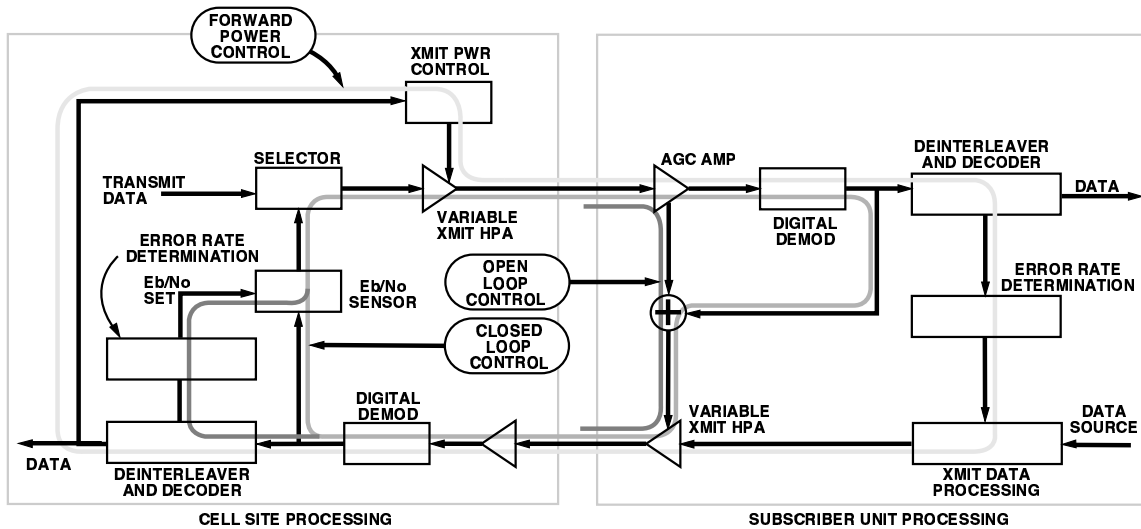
FORWARD POWER CONTROL

XMIT PWR CONTROL

SELECTOR

TRANSMIT DATA

VARIABLE XMIT HPA

AGC AMP

DIGITAL DEMOD

DEINTERLEAVER AND DECODER

DATA

ERROR RATE DETERMINATION

Eb/No SET

Eb/No SENSOR

OPEN LOOP CONTROL

CLOSED LOOP CONTROL

ERROR RATE DETERMINATION

DIGITAL DEMOD

VARIABLE XMIT HPA

DATA SOURCE

DATA

DEINTERLEAVER AND DECODER

XMIT DATA PROCESSING

CELL SITE PROCESSING

SUBSCRIBER UNIT PROCESSING